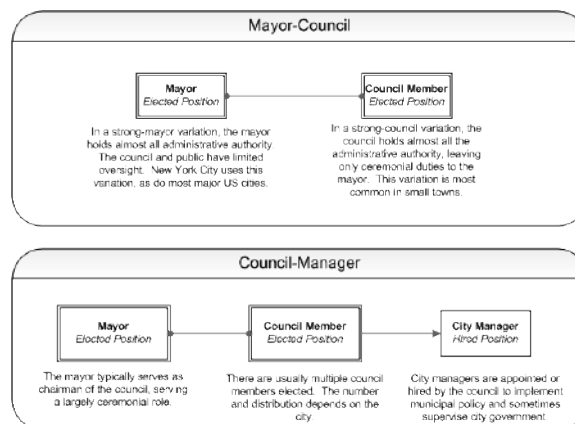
Mayor-Council

Mayor
Elected Position

Council Member
Elected Position

In a strong-mayor variation, the mayor holds almost all administrative authority. The council and public have limited oversight. New York City uses this variation, as do most major US cities.

In a strong-council variation, the council holds almost all the administrative authority, leaving only ceremonial duties to the mayor. This variation is most common in small towns.

Council-Manager

Mayor
Elected Position

Council Member
Elected Position

City Manager
Hired Position

The mayor typically serves as chairman of the council, serving a largely ceremonial role.

There are usually multiple council members elected. The number and distribution depends on the city

City managers are appointed or hired by the council to implement municipal policy and sometimes supervise city government